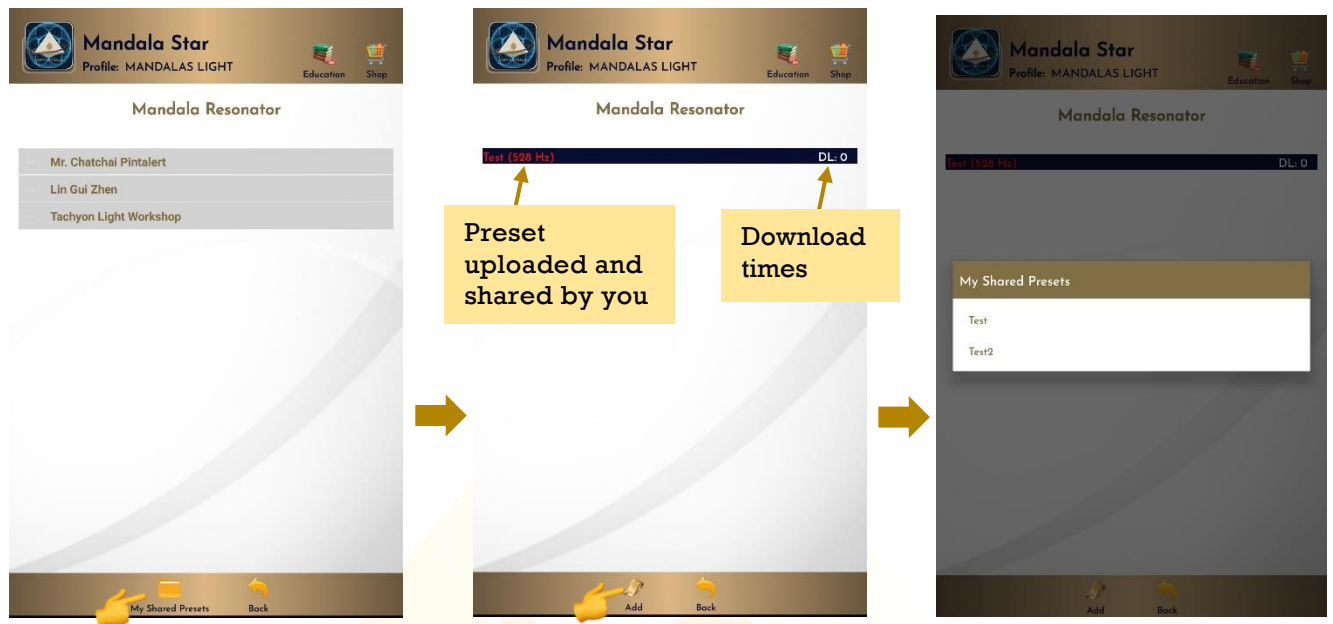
Mandala Star
Profile: MANDALAS LIGHT
Education
Shop

Mandala Resonator

Mr. Chatchai Pintalert
Lin Gui Zhen
Tachyon Light Workshop

My Shared Presets
Back

Mandala Star
Profile: MANDALAS LIGHT
Education
Shop

Mandala Resonator

Test (528 Hz)
DL: 0

Preset uploaded and shared by you

Download times

Add
Back

Mandala Star
Profile: MANDALAS LIGHT
Education
Shop

Mandala Resonator

Test (528 Hz)
DL: 0

My Shared Presets
Test
Test2

Add
Back